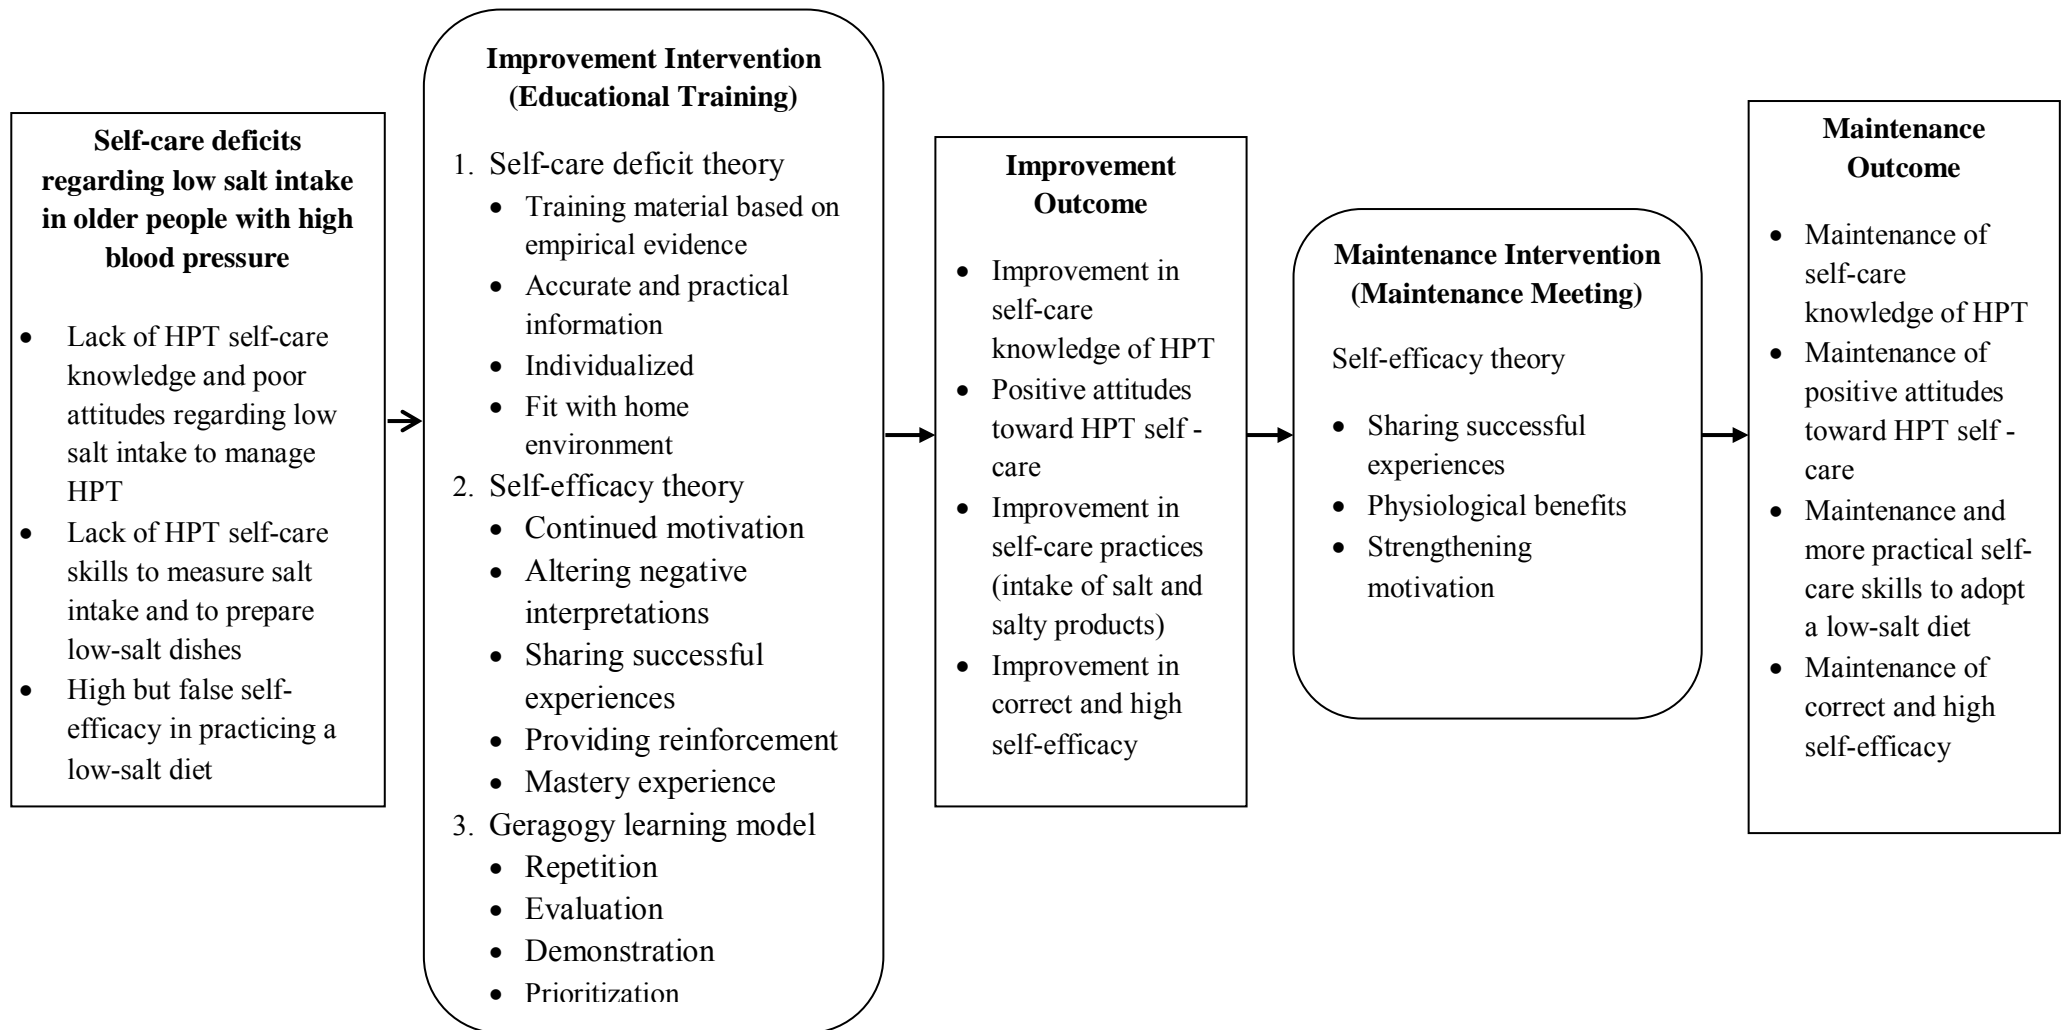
**Self-care deficits regarding low salt intake in older people with high blood pressure**

- Lack of HPT self-care knowledge and poor attitudes regarding low salt intake to manage HPT
- Lack of HPT self-care skills to measure salt intake and to prepare low-salt dishes
- High but false self-efficacy in practicing a low-salt diet

**Improvement Intervention (Educational Training)**

1. Self-care deficit theory
   - Training material based on empirical evidence
   - Accurate and practical information
   - Individualized
   - Fit with home environment
2. Self-efficacy theory
   - Continued motivation
   - Altering negative interpretations
   - Sharing successful experiences
   - Providing reinforcement
   - Mastery experience
3. Geragogy learning model
   - Repetition
   - Evaluation
   - Demonstration
   - Prioritization

**Improvement Outcome**

- Improvement in self-care knowledge of HPT
- Positive attitudes toward HPT self - care
- Improvement in self-care practices (intake of salt and salty products)
- Improvement in correct and high self-efficacy

**Maintenance Intervention (Maintenance Meeting)**

Self-efficacy theory

- Sharing successful experiences
- Physiological benefits
- Strengthening motivation

**Maintenance Outcome**

- Maintenance of self-care knowledge of HPT
- Maintenance of positive attitudes toward HPT self - care
- Maintenance and more practical self-care skills to adopt a low-salt diet
- Maintenance of correct and high self-efficacy